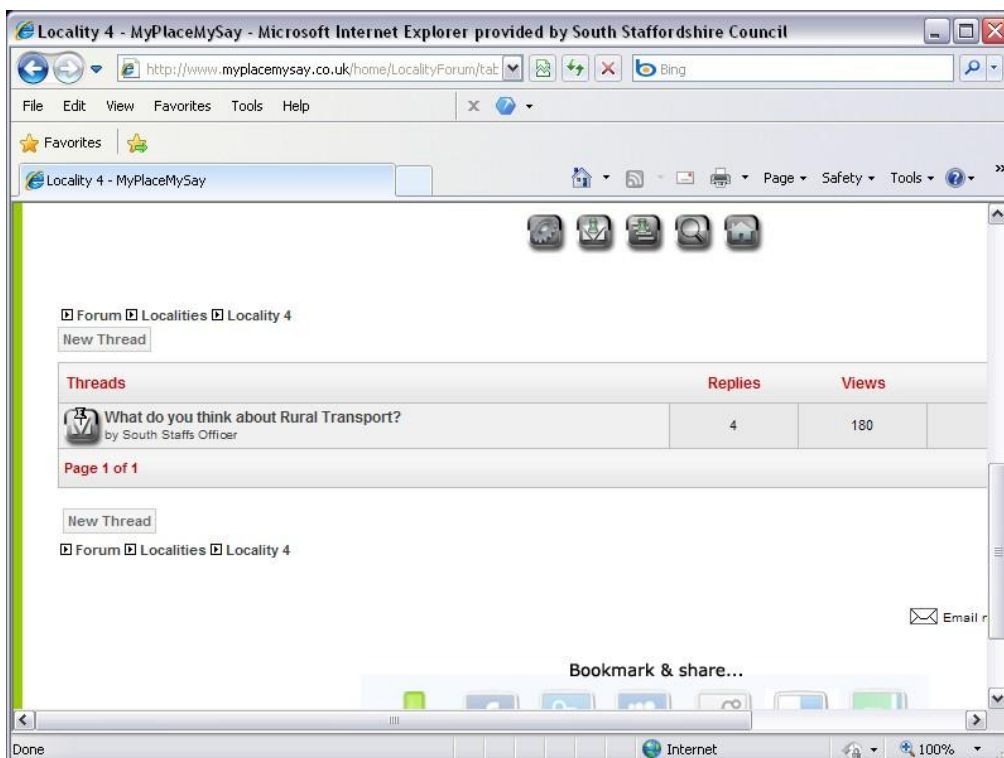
Locality 4 - MyPlaceMySay - Microsoft Internet Explorer provided by South Staffordshire Council

http://www.myplacemysay.co.uk/home/LocalityForum/tat

Bing

File Edit View Favorites Tools Help

Favorites

Locality 4 - MyPlaceMySay

Page ▾ Safety ▾ Tools ▾

Forum Localities Locality 4

New Thread

| Threads | Replies | Views |
|---|---|---|
| What do you think about Rural Transport? by South Staffs Officer | 4 | 180 |

Page 1 of 1

New Thread

Forum Localities Locality 4

Email r

Bookmark & share...

Done

Internet

100%